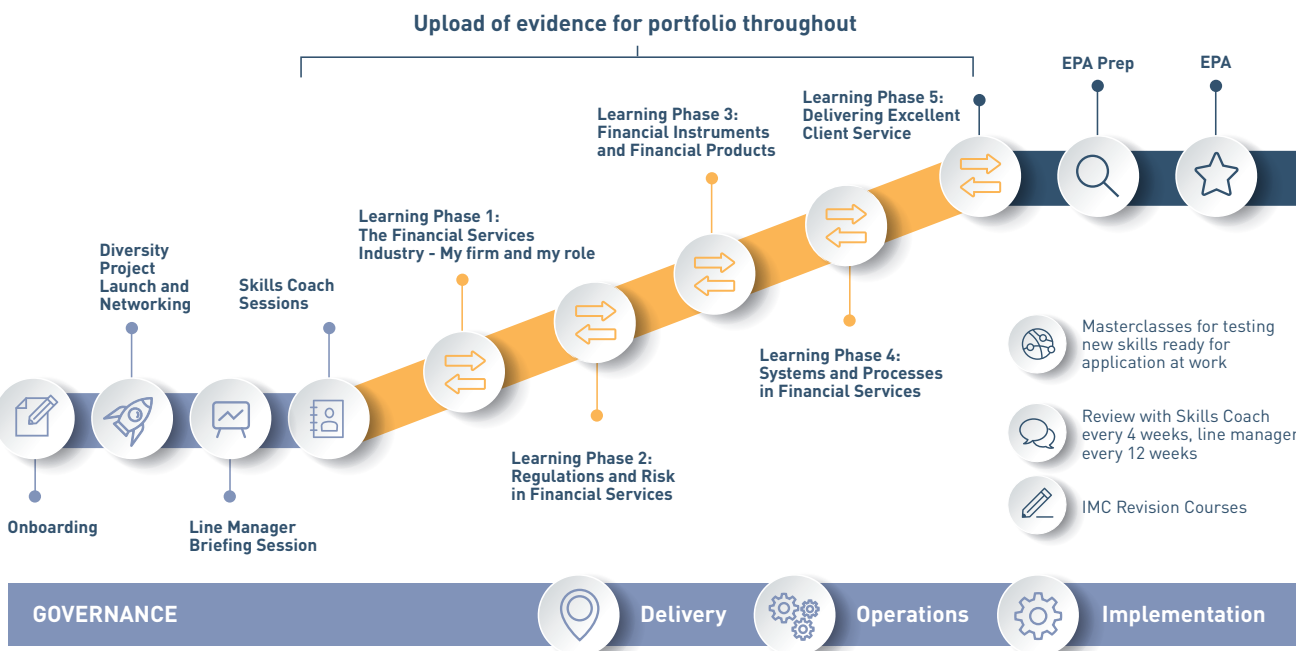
Upload of evidence for portfolio throughout

EPA Prep

EPA

Learning Phase 5: Delivering Excellent Client Service

Learning Phase 3: Financial Instruments and Financial Products

Learning Phase 1: The Financial Services Industry - My firm and my role

Diversity Project Launch and Networking

Skills Coach Sessions

Learning Phase 4: Systems and Processes in Financial Services

Learning Phase 2: Regulations and Risk in Financial Services

Onboarding

Line Manager Briefing Session

Masterclasses for testing new skills ready for application at work

Review with Skills Coach every 4 weeks, line manager every 12 weeks

IMC Revision Courses

GOVERNANCE

Delivery

Operations

Implementation